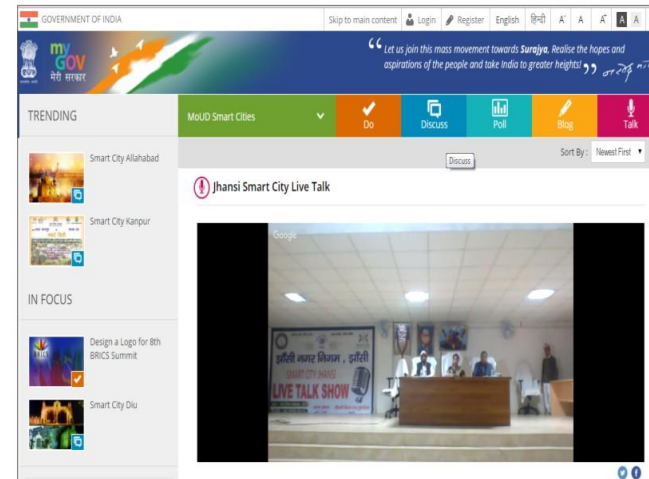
GOVERNMENT OF INDIA

Skip to main content Login Register English हिन्दी A+ A A- A A

my GOV मेरी सरकार

"Let us join this mass movement towards Surajya. Realise the hopes and aspirations of the people and take India to greater heights!" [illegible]

TRENDING

MoUD Smart Cities

Do Discuss Poll Blog Talk

Discuss

Sort By : Newest First

Smart City Allahabad

Jhansi Smart City Live Talk

Smart City Kanpur

Google

झाँसी नगर निगम, झाँसी

SMART CITY JHANSI

LIVE TALK SHOW

IN FOCUS

Design a Logo for 8th BRICS Summit

Smart City Diu